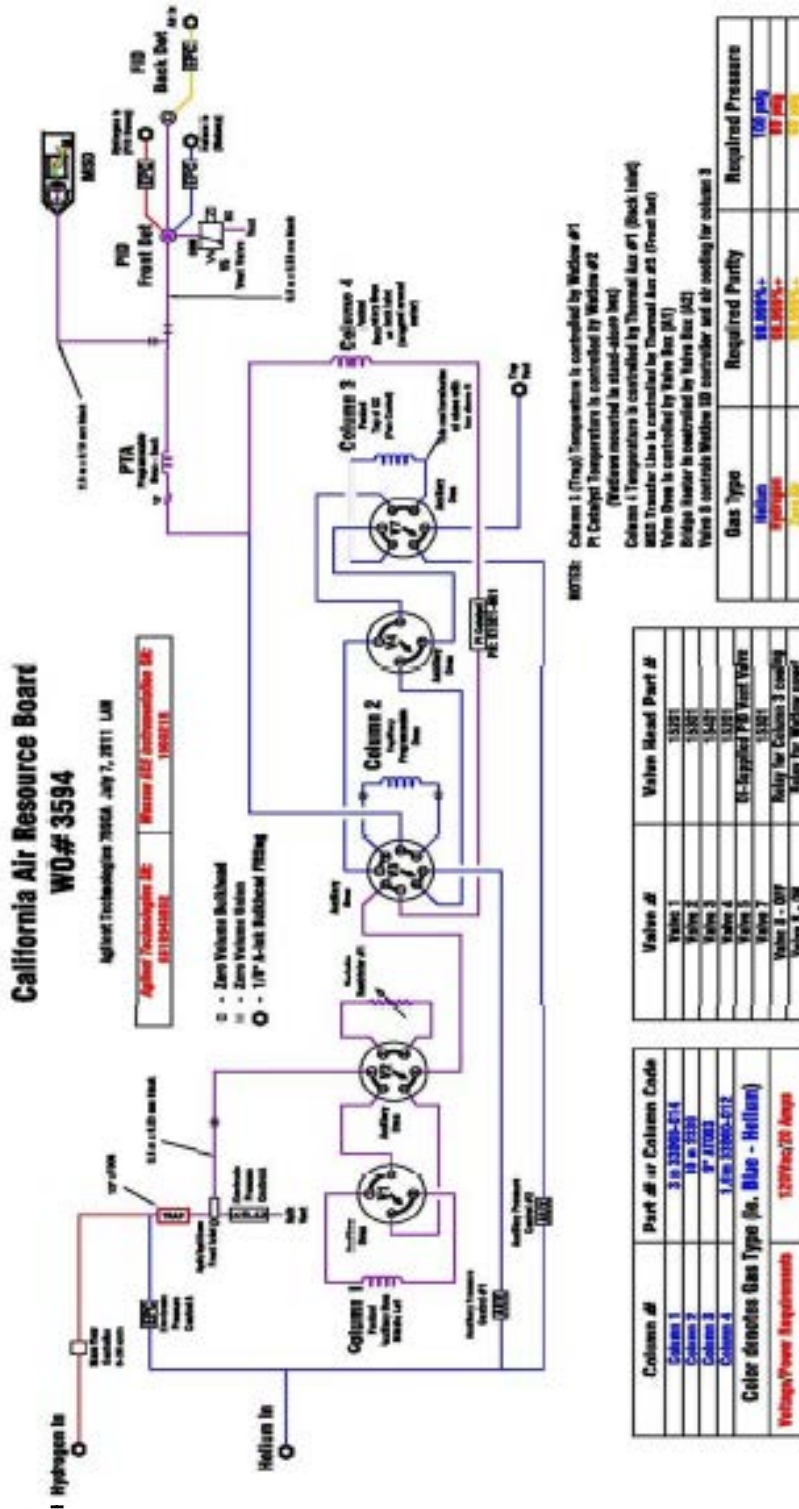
California Air Resource Board
WO# 3594

Agilent Technologies 7890A July 7, 2011 LM

Agilent Technologies SE: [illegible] | Wasson ECE Instrumentation SE: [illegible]

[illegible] - Zero Volume Bulkhead
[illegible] - Zero Volume Union
O - 1/8" A-lok Bulkhead Fitting

Hydrogen In

Helium In

TRAP

EPC

Column 1

Column 2

Column 3

Column 4

PTA

FID Front Det

FID Back Det

MSD

EPC

EPC

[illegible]

NOTES: Column 1 (Trap) Temperature is controlled by Watlow #1
Pt Catalyst Temperature is controlled by Watlow #2
(Watlow mounted in stand-alone box)
Column 4 Temperature is controlled by Thermal Aux #1 (Back Inlet)
MSD Transfer Line is controlled by Thermal Aux #2 (Front Det)
Valve Oven is controlled by Valve Box (A1)
Bridge Heater is controlled by Valve Box (A2)
Valve 8 controls Watlow 1D controller and air cooling for column 3

| Column # | Part # or Column Code |
|---|---|
| Column 1 | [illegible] |
| Column 2 | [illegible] |
| Column 3 | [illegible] |
| Column 4 | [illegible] |

Color denotes Gas Type (ie. Blue - Helium)

Voltage/Power Requirements | 120Vac/20 Amps

| Valve # | Valve Head Part # |
|---|---|
| Valve 1 | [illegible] |
| Valve 2 | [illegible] |
| Valve 3 | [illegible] |
| Valve 4 | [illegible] |
| Valve 5 | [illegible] |
| Valve 7 | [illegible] |
| Valve 8 - OFF | Relay for Column 3 cooling |
| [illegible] | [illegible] |

| Gas Type | Required Purity | Required Pressure |
|---|---|---|
| Helium | 99.999%+ | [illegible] psig |
| Hydrogen | 99.999%+ | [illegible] psig |
| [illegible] | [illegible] | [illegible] |